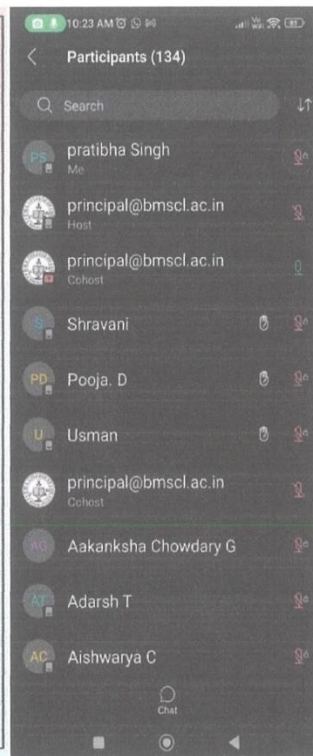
10:23 AM

Participants (134)

Search

PS pratibha Singh
Me

principal@bmscl.ac.in
Host

principal@bmscl.ac.in
Cohost

S Shravani

PD Pooja. D

U Usman

principal@bmscl.ac.in
Cohost

AG Aakanksha Chowdary G

AT Adarsh T

AC Aishwarya C

Chat